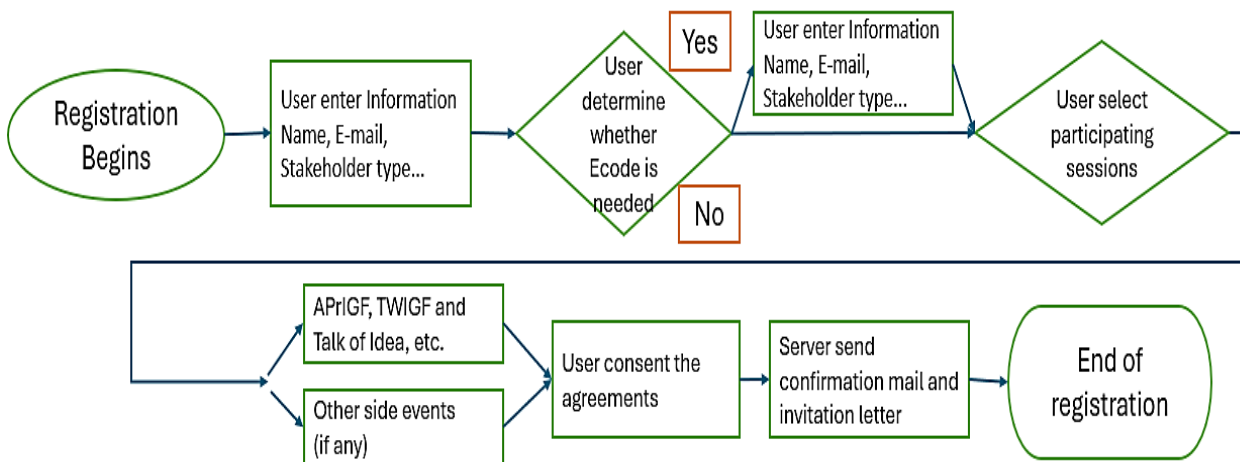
Registration Begins

User enter Information Name, E-mail, Stakeholder type...

User determine whether Ecode is needed

Yes

No

User enter Information Name, E-mail, Stakeholder type...

User select participating sessions

APrIGF, TWIGF and Talk of Idea, etc.

Other side events (if any)

User consent the agreements

Server send confirmation mail and invitation letter

End of registration